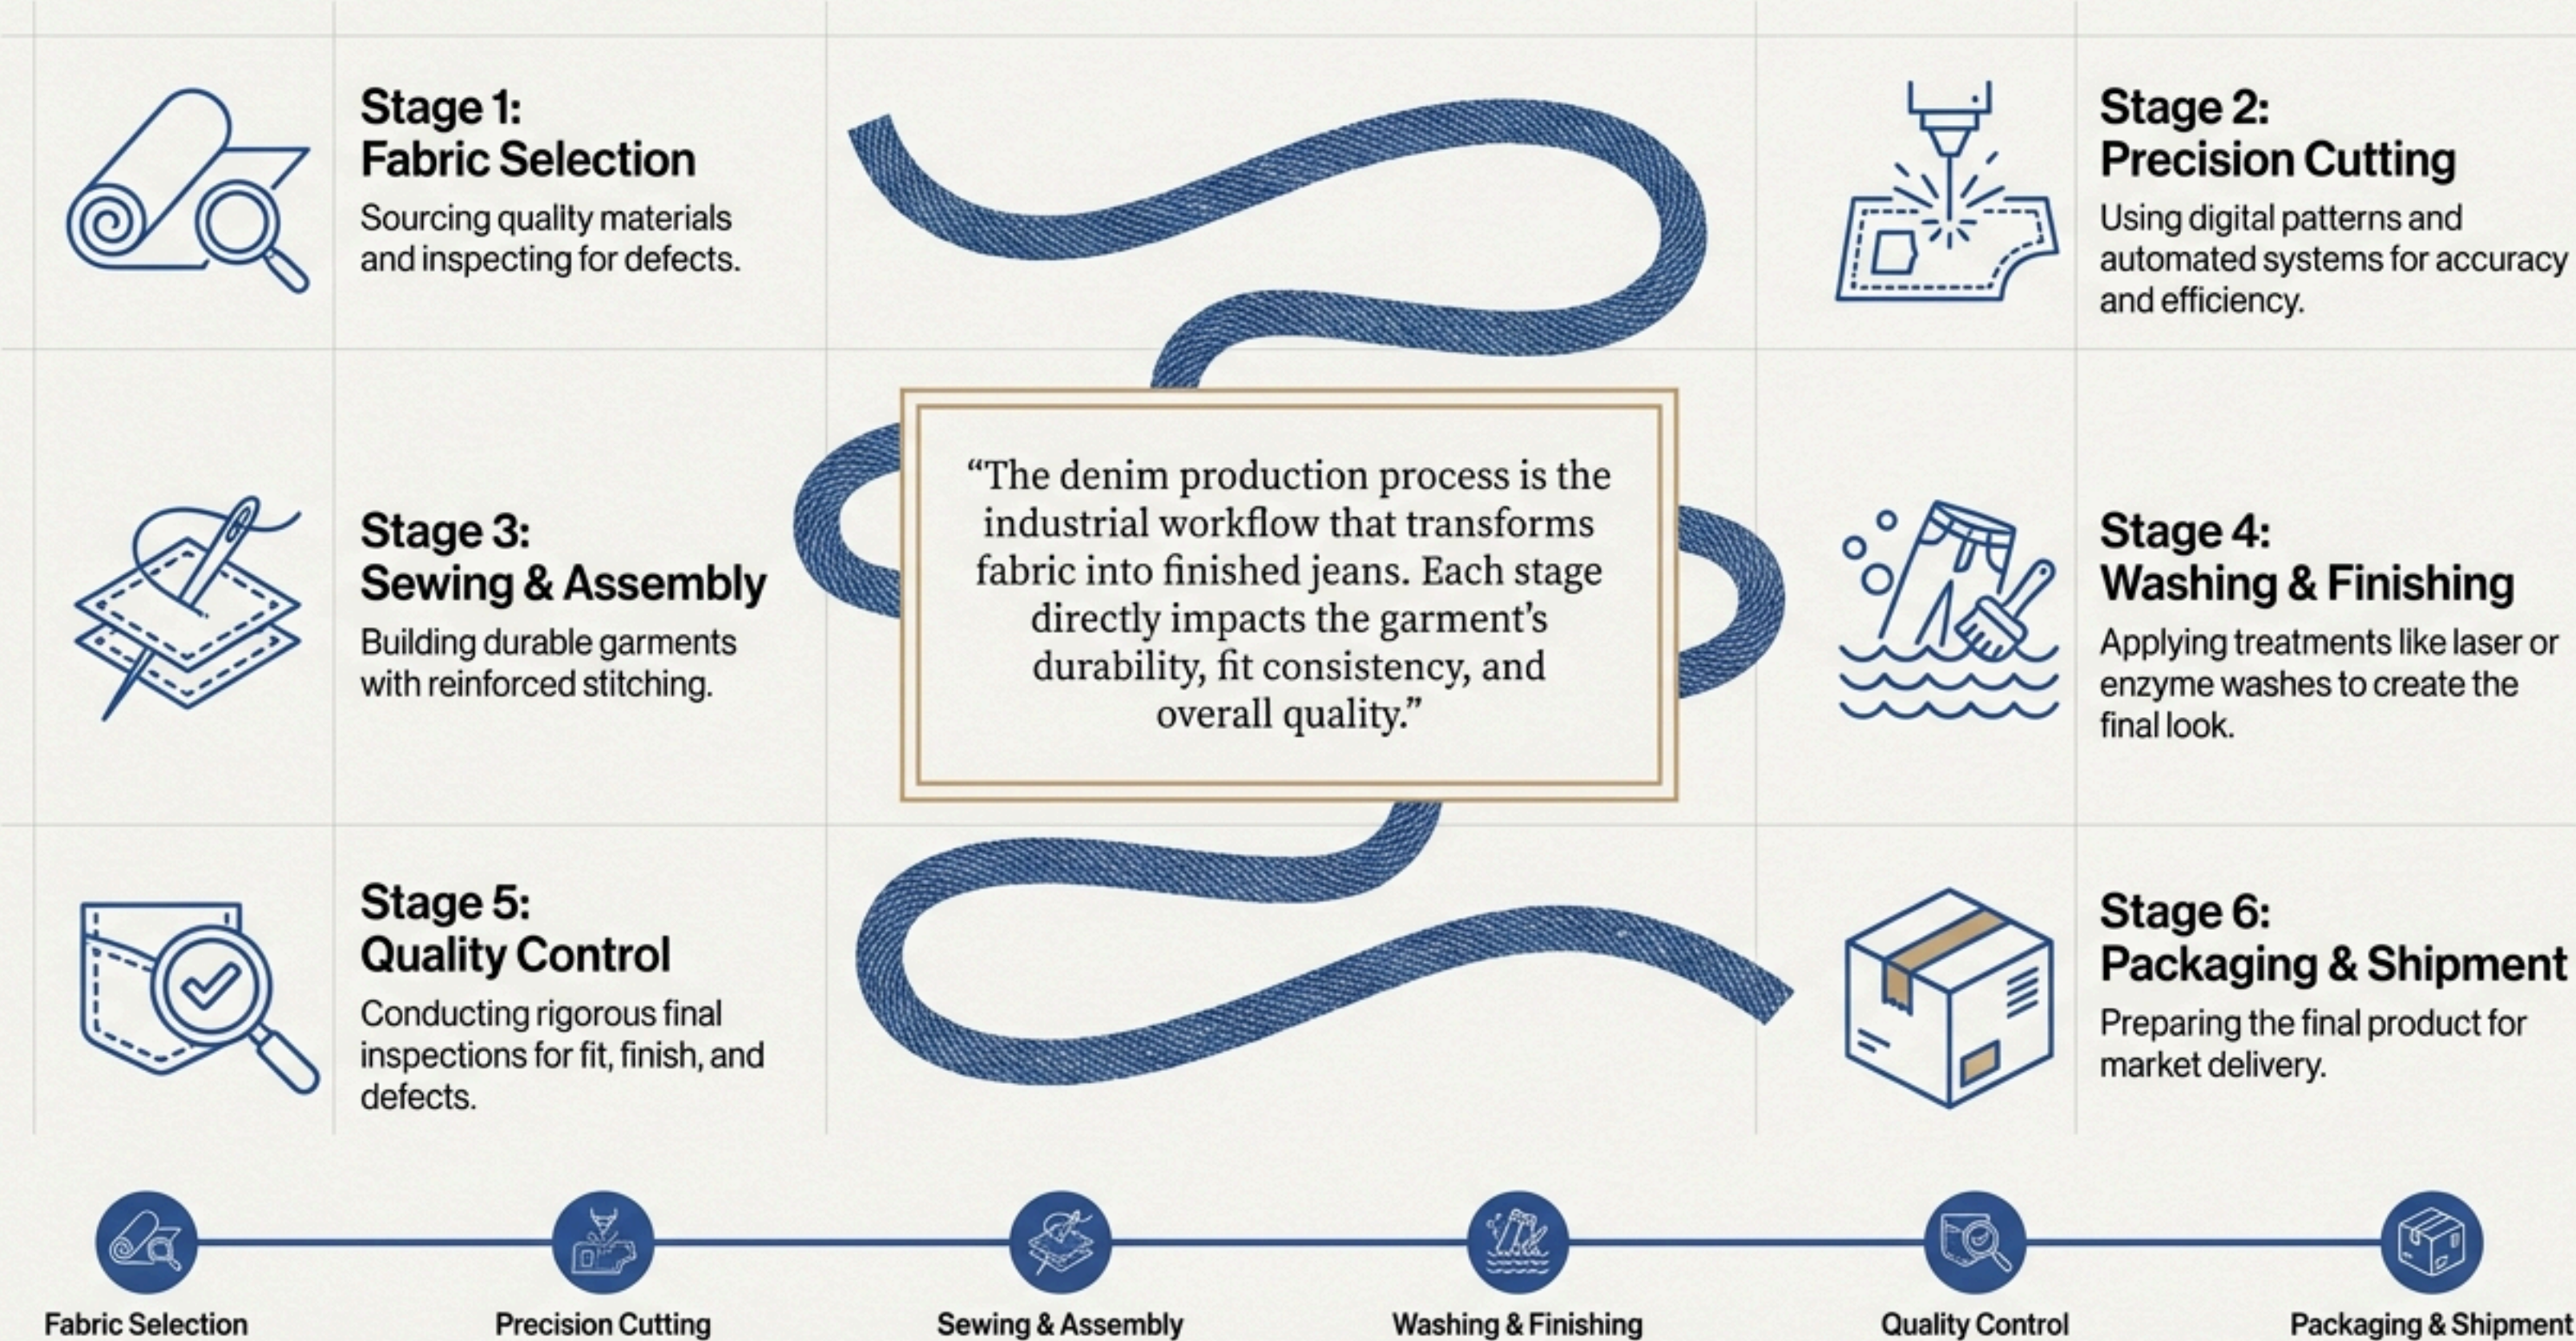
Stage 1:
Fabric Selection

Sourcing quality materials and inspecting for defects.

Stage 2:
Precision Cutting

Using digital patterns and automated systems for accuracy and efficiency.

“The denim production process is the industrial workflow that transforms fabric into finished jeans. Each stage directly impacts the garment’s durability, fit consistency, and overall quality.”

Stage 3:
Sewing & Assembly

Building durable garments with reinforced stitching.

Stage 4:
Washing & Finishing

Applying treatments like laser or enzyme washes to create the final look.

Stage 5:
Quality Control

Conducting rigorous final inspections for fit, finish, and defects.

Stage 6:
Packaging & Shipment

Preparing the final product for market delivery.

Fabric Selection

Precision Cutting

Sewing & Assembly

Washing & Finishing

Quality Control

Packaging & Shipment